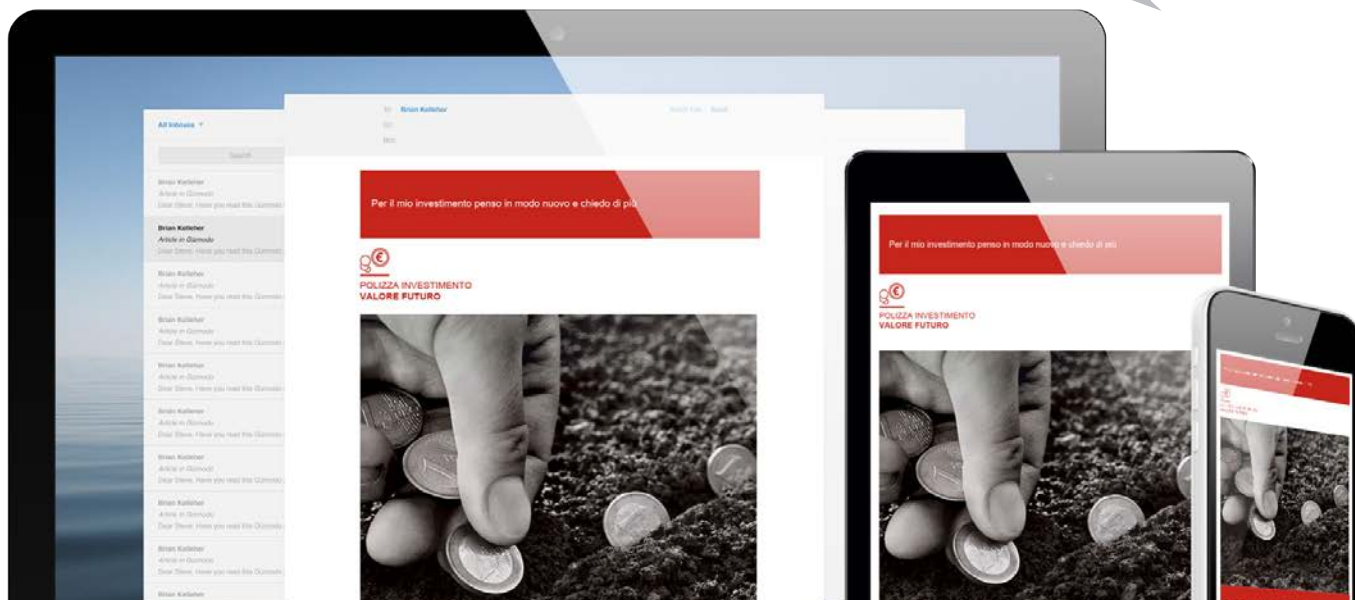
All Inboxes

Search

Brian Kelleher
Article in Gizmodo
Dear Steve, Have you read this Gizmodo

Brian Kelleher
Article in Gizmodo
Dear Steve, Have you read this Gizmodo

Brian Kelleher
Article in Gizmodo
Dear Steve, Have you read this Gizmodo

Brian Kelleher
Article in Gizmodo
Dear Steve, Have you read this Gizmodo

Brian Kelleher
Article in Gizmodo
Dear Steve, Have you read this Gizmodo

Brian Kelleher
Article in Gizmodo
Dear Steve, Have you read this Gizmodo

Brian Kelleher
Article in Gizmodo
Dear Steve, Have you read this Gizmodo

Brian Kelleher
Article in Gizmodo
Dear Steve, Have you read this Gizmodo

Brian Kelleher

To: Brian Kelleher
Cc:
Bcc:

Per il mio investimento penso in modo nuovo e chiedo di più

POLIZZA INVESTIMENTO
VALORE FUTURO

Per il mio investimento penso in modo nuovo e chiedo di più

POLIZZA INVESTIMENTO
VALORE FUTURO